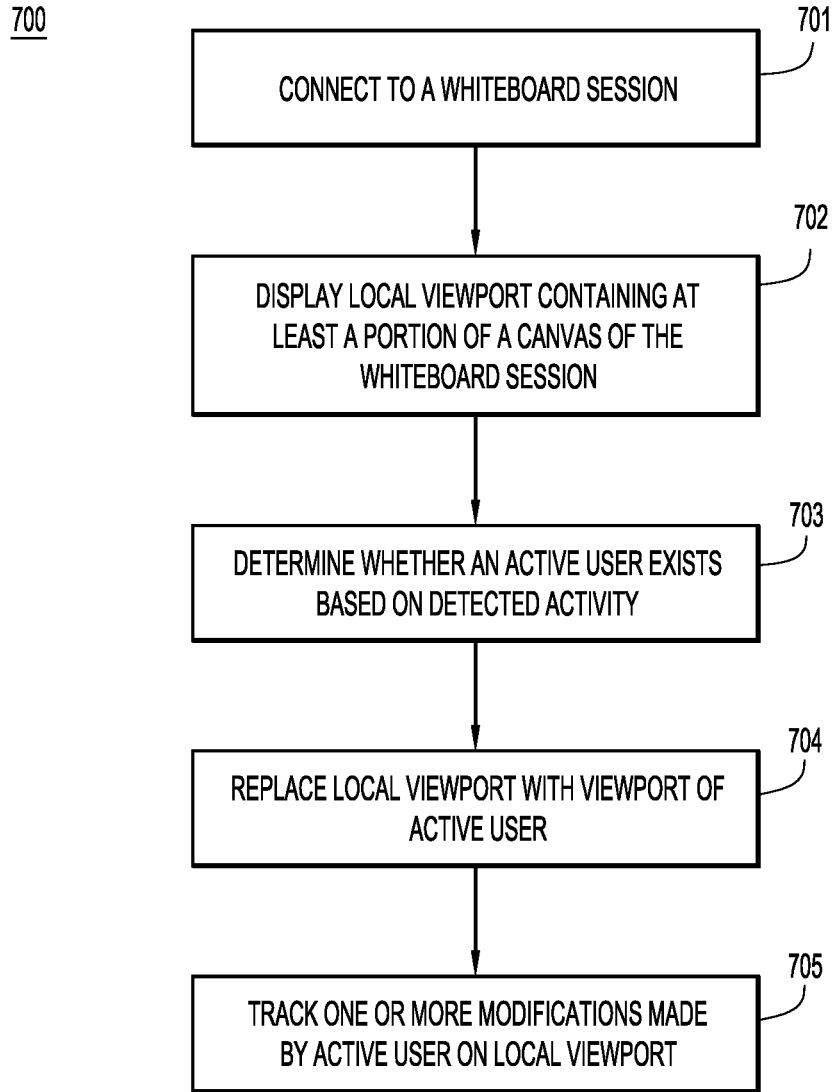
700

701
CONNECT TO A WHITEBOARD SESSION

702
DISPLAY LOCAL VIEWPORT CONTAINING AT LEAST A PORTION OF A CANVAS OF THE WHITEBOARD SESSION

703
DETERMINE WHETHER AN ACTIVE USER EXISTS BASED ON DETECTED ACTIVITY

704
REPLACE LOCAL VIEWPORT WITH VIEWPORT OF ACTIVE USER

705
TRACK ONE OR MORE MODIFICATIONS MADE BY ACTIVE USER ON LOCAL VIEWPORT